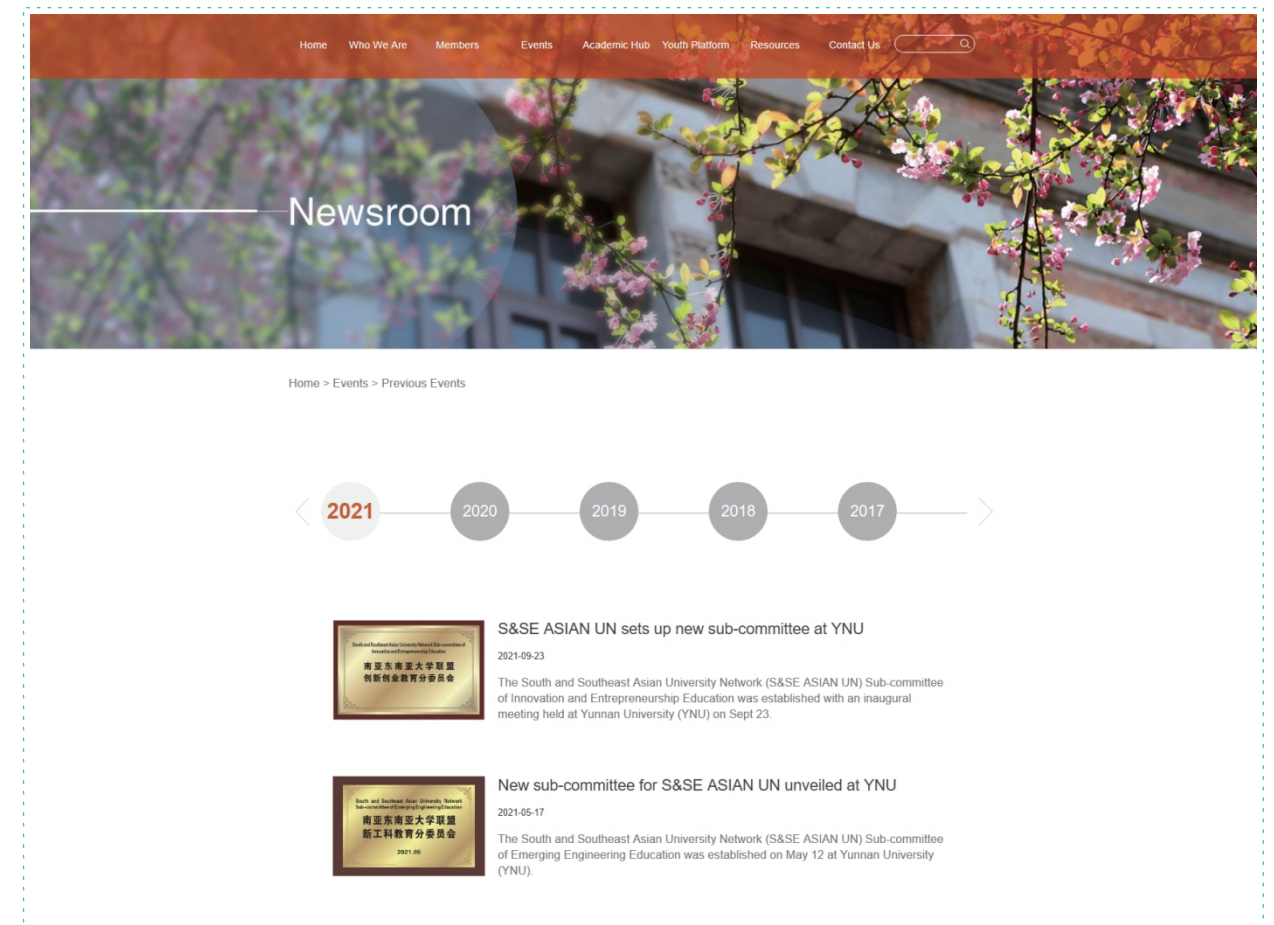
Home Who We Are Members Events Academic Hub Youth Platform Resources Contact Us

Newsroom

Home > Events > Previous Events

2021 2020 2019 2018 2017

South and Southeast Asian University Network Sub-committee of Innovation and Entrepreneurship Education
南亚东南亚大学联盟
创新创业教育分委员会

S&SE ASIAN UN sets up new sub-committee at YNU

2021-09-23

The South and Southeast Asian University Network (S&SE ASIAN UN) Sub-committee of Innovation and Entrepreneurship Education was established with an inaugural meeting held at Yunnan University (YNU) on Sept 23.

South and Southeast Asian University Network Sub-committee of Emerging Engineering Education
南亚东南亚大学联盟
新工科教育分委员会
2021.05

New sub-committee for S&SE ASIAN UN unveiled at YNU

2021-05-17

The South and Southeast Asian University Network (S&SE ASIAN UN) Sub-committee of Emerging Engineering Education was established on May 12 at Yunnan University (YNU).